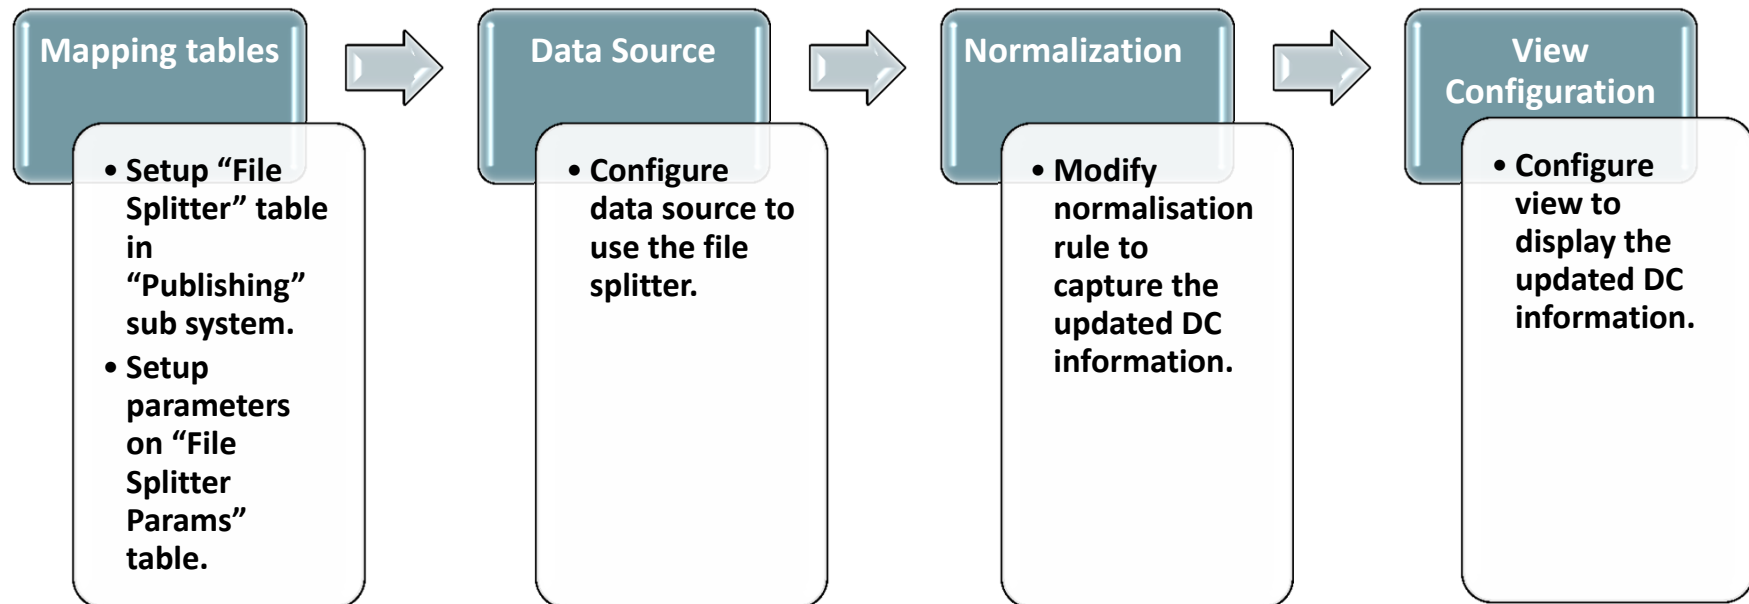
Mapping tables

- Setup “File Splitter” table in “Publishing” sub system.
- Setup parameters on “File Splitter Params” table.

Data Source

- Configure data source to use the file splitter.

Normalization

- Modify normalisation rule to capture the updated DC information.

View Configuration

- Configure view to display the updated DC information.